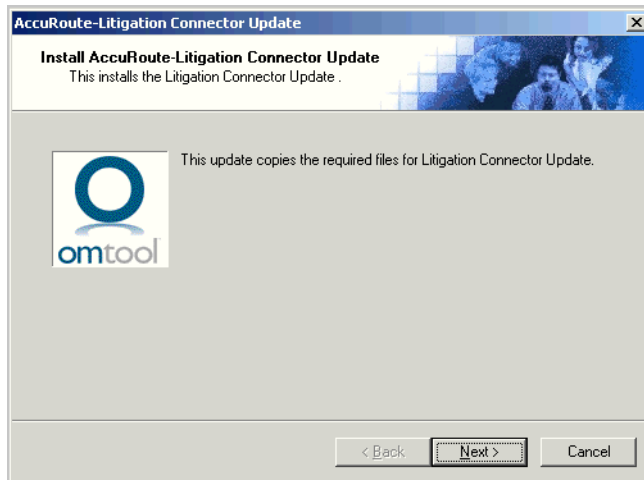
AccuRoute-Litigation Connector Update

Install AccuRoute-Litigation Connector Update
This installs the Litigation Connector Update .

omtool

This update copies the required files for Litigation Connector Update.

< Back
Next >
Cancel